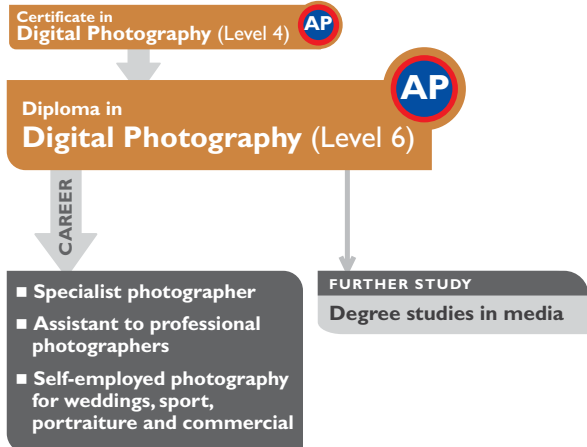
Certificate in
Digital Photography (Level 4) AP

Diploma in
Digital Photography (Level 6) AP

CAREER

■ Specialist photographer
■ Assistant to professional photographers
■ Self-employed photography for weddings, sport, portraiture and commercial

FURTHER STUDY
Degree studies in media